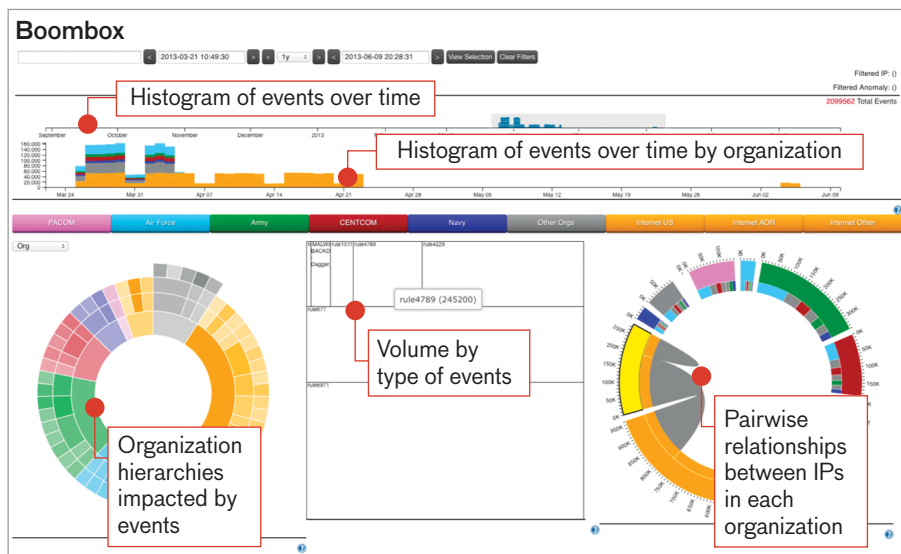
Boombox

< 2013-03-21 10:49:30 > < 1y > < 2013-06-09 20:28:31 > View Selection Clear Filters

Filtered IP: ()
Filtered Anomaly: ()
2099562 Total Events

Histogram of events over time

September October November December 2013

Histogram of events over time by organization

160,000 140,000 120,000 100,000 80,000 60,000 40,000 20,000 0

Mar 24 Mar 31 Apr 07 Apr 14 Apr 21 Apr 28 May 05 May 12 May 19 May 26 Jun 02 Jun 09

PACOM Air Force Army CENTCOM Navy Other Orgs Internet US Internet AOR Internet Other

Org

MALW BACKD Dagger rule1511 rule4789 rule4229
rule4789 (245200)
rule677
rule971

Volume by type of events

Organization hierarchies impacted by events

Pairwise relationships between IPs in each organization

0K 50K 100K 150K 200K 250K 0K 50K 100K 150K 200K 250K 300K 0K 50K 100K 150K 0K 900K 850K 800K 750K 700K 650K